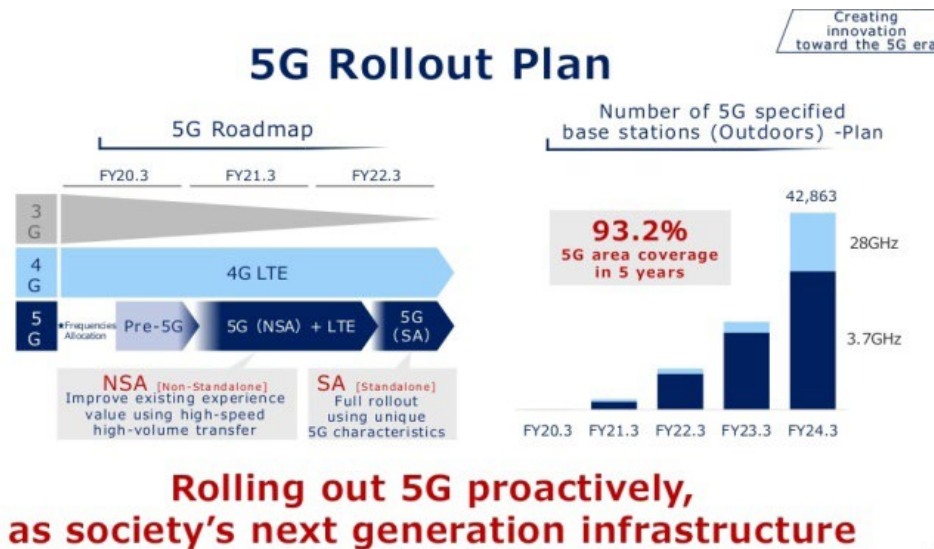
Creating innovation toward the 5G era

5G Rollout Plan

5G Roadmap

FY20.3 FY21.3 FY22.3

3 G

4 G

4G LTE

5 G

*Frequencies Allocation

Pre-5G

5G (NSA) + LTE

5G (SA)

NSA [Non-Standalone]
Improve existing experience value using high-speed high-volume transfer

SA [Standalone]
Full rollout using unique 5G characteristics

Number of 5G specified base stations (Outdoors) -Plan

93.2%
5G area coverage in 5 years

42,863

28GHz

3.7GHz

FY20.3 FY21.3 FY22.3 FY23.3 FY24.3

Rolling out 5G proactively, as society's next generation infrastructure